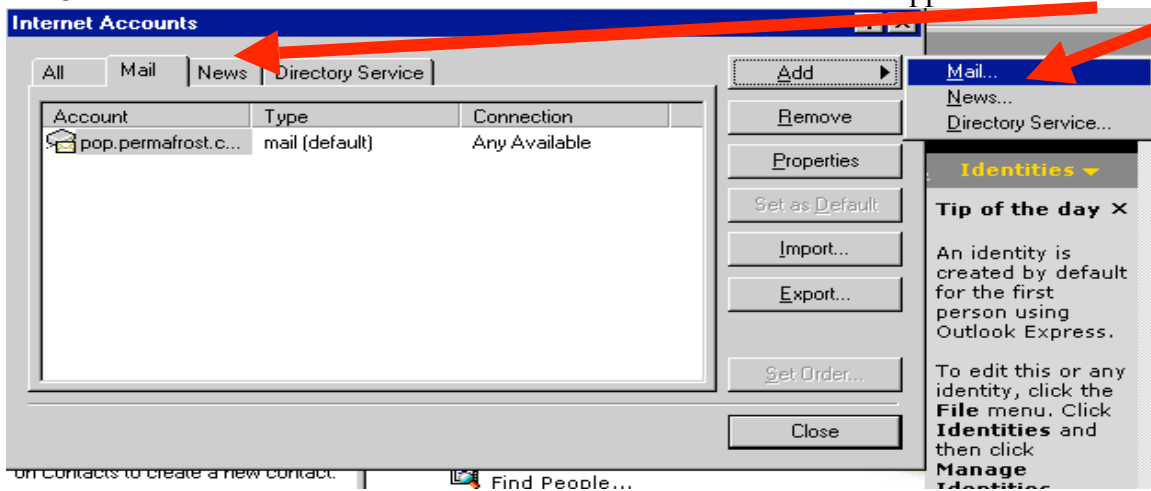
Internet Accounts

All | Mail | News | Directory Service

| Account | Type | Connection |
|---|---|---|
| pop.permafrost.c... | mail (default) | Any Available |

Add ▶

Mail...
News...
Directory Service...

Remove

Properties

Set as Default

Import...

Export...

Set Order...

Close

Identities ▾

Tip of the day ×

An identity is created by default for the first person using Outlook Express.

To edit this or any identity, click the **File** menu. Click **Identities** and then click **Manage** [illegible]

on Contacts to create a new contact.

Find People...